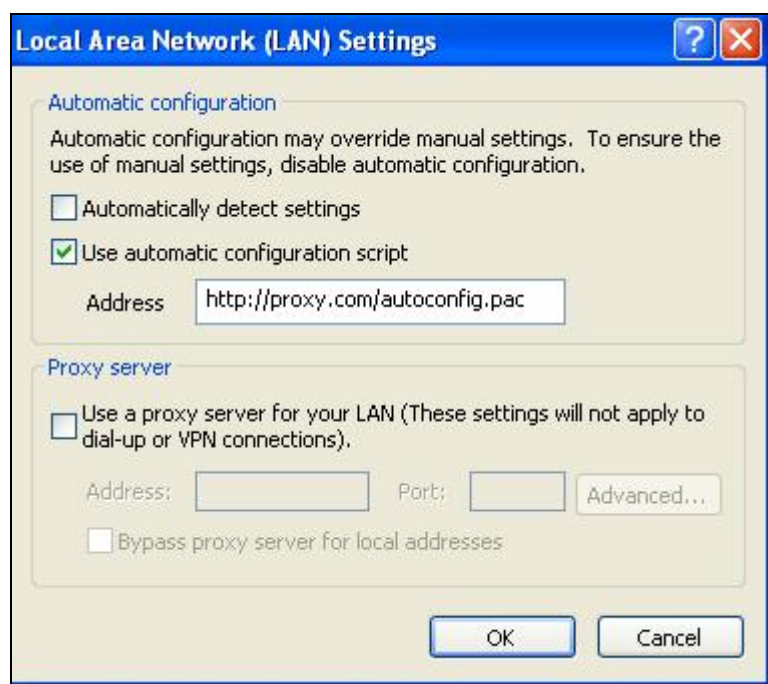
Local Area Network (LAN) Settings

?

Automatic configuration

Automatic configuration may override manual settings. To ensure the use of manual settings, disable automatic configuration.

Automatically detect settings

Use automatic configuration script

Address http://proxy.com/autoconfig.pac

Proxy server

Use a proxy server for your LAN (These settings will not apply to dial-up or VPN connections).

Address: Port: Advanced...

Bypass proxy server for local addresses

OK Cancel